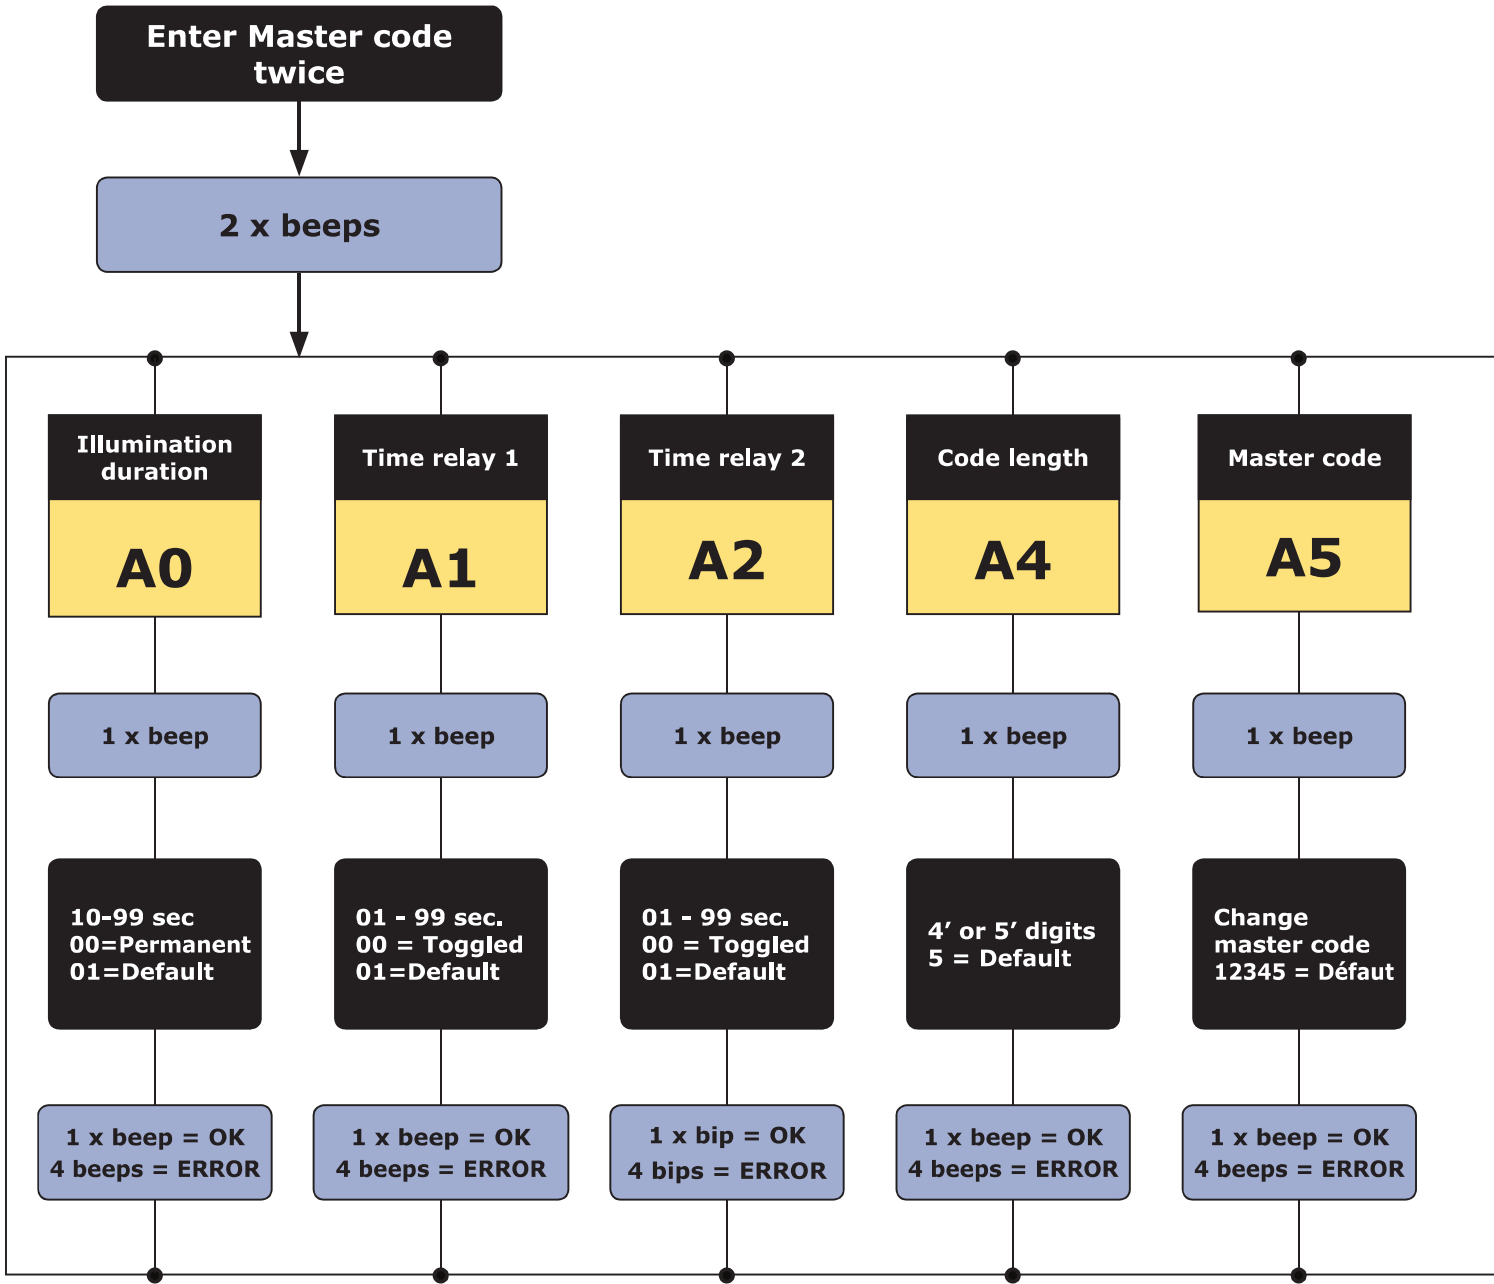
Enter Master code twice

2 x beeps

Illumination duration

A0

1 x beep

10-99 sec
00=Permanent
01=Default

1 x beep = OK
4 beeps = ERROR

Time relay 1

A1

1 x beep

01 - 99 sec.
00 = Toggled
01=Default

1 x beep = OK
4 beeps = ERROR

Time relay 2

A2

1 x beep

01 - 99 sec.
00 = Toggled
01=Default

1 x bip = OK
4 bips = ERROR

Code length

A4

1 x beep

4’ or 5’ digits
5 = Default

1 x beep = OK
4 beeps = ERROR

Master code

A5

1 x beep

Change master code
12345 = Défaut

1 x beep = OK
4 beeps = ERROR